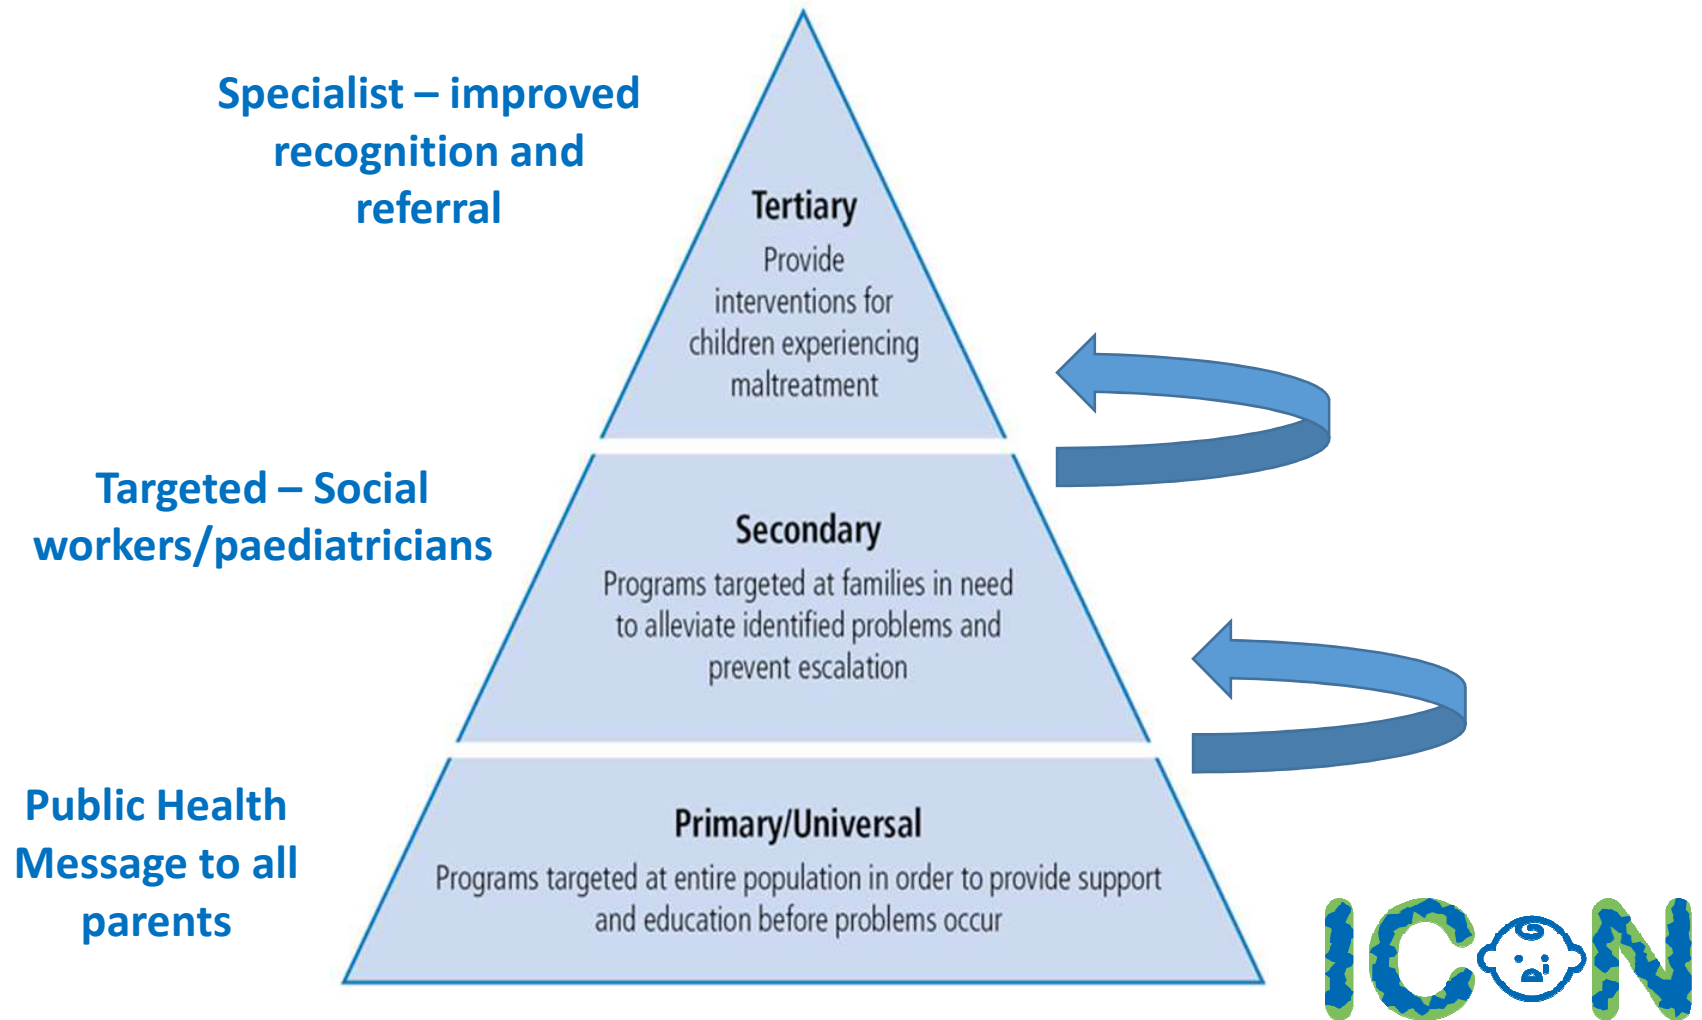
Specialist – improved recognition and referral

Tertiary
Provide interventions for children experiencing maltreatment

Targeted – Social workers/paediatricians

Secondary
Programs targeted at families in need to alleviate identified problems and prevent escalation

Public Health Message to all parents

Primary/Universal
Programs targeted at entire population in order to provide support and education before problems occur

ICON